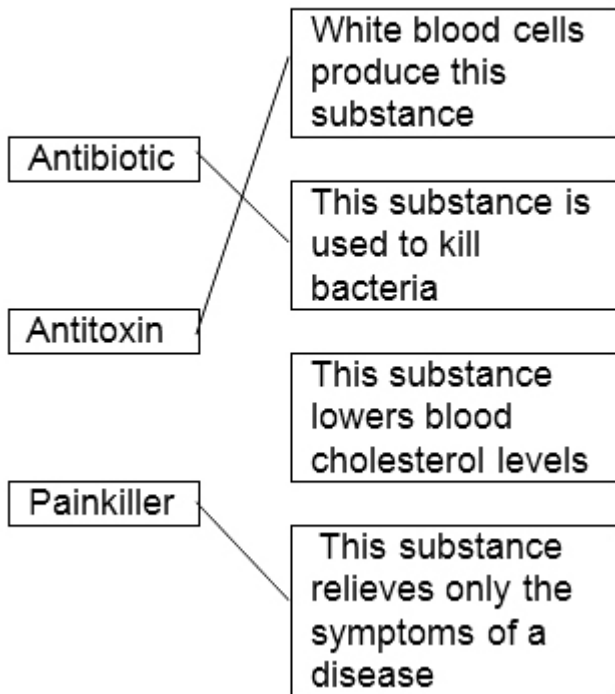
Antibiotic

Antitoxin

Painkiller

White blood cells produce this substance

This substance is used to kill bacteria

This substance lowers blood cholesterol levels

This substance relieves only the symptoms of a disease